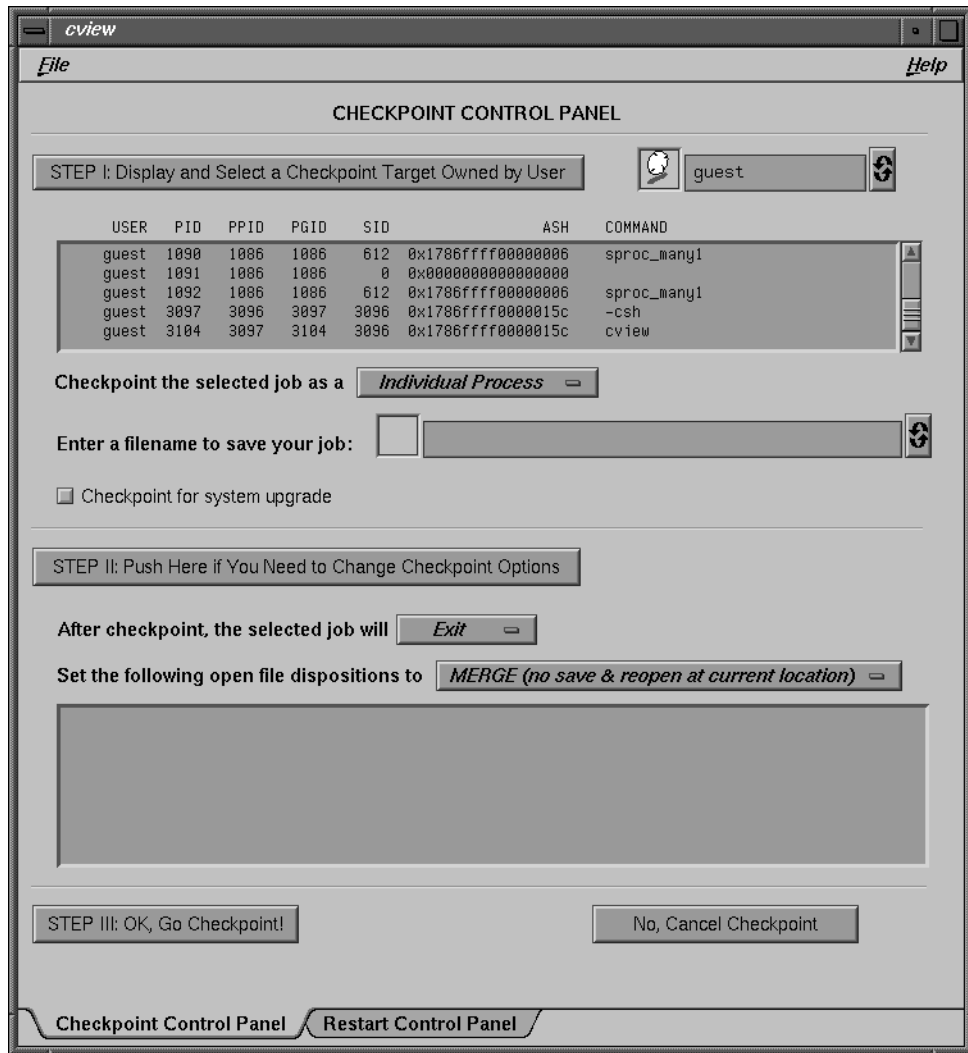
cview

File

Help

CHECKPOINT CONTROL PANEL

STEP I: Display and Select a Checkpoint Target Owned by User

guest

| USER | PID | PPID | PGID | SID | ASH | COMMAND |
|---|---|---|---|---|---|---|
| guest | 1090 | 1086 | 1086 | 612 | 0x1786ffff00000006 | sproc_many1 |
| guest | 1091 | 1086 | 1086 | 0 | 0x0000000000000000 | |
| guest | 1092 | 1086 | 1086 | 612 | 0x1786ffff00000006 | sproc_many1 |
| guest | 3097 | 3096 | 3097 | 3096 | 0x1786ffff0000015c | -csh |
| guest | 3104 | 3097 | 3104 | 3096 | 0x1786ffff0000015c | cview |

Checkpoint the selected job as a Individual Process

Enter a filename to save your job:

Checkpoint for system upgrade

STEP II: Push Here if You Need to Change Checkpoint Options

After checkpoint, the selected job will Exit

Set the following open file dispositions to MERGE (no save & reopen at current location)

STEP III: OK, Go Checkpoint!

No, Cancel Checkpoint

Checkpoint Control Panel

Restart Control Panel